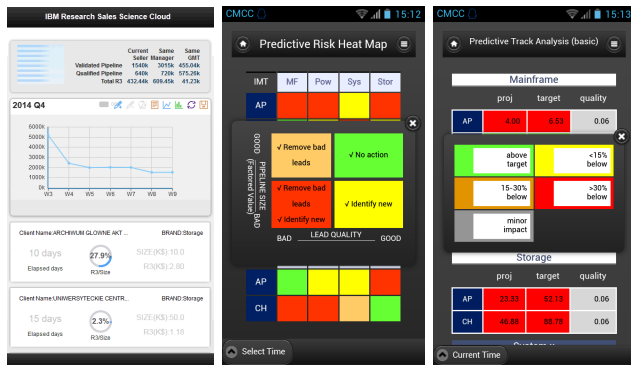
IBM Research Sales Science Cloud

| | Current Seller | Same Manager | Same GMT |
|---|---|---|---|
| Validated Pipeline | 1540k | 3015k | 455.04k |
| Qualified Pipeline | 640k | 720k | 575.26k |
| Total R3 | 432.44k | 609.45k | 41.23k |

2014 Q4

600k
500k
400k
300k
200k
100k
0k

W3 W4 W5 W6 W7 W8 W9

Client Name:ARCHIWUM GLOWNE AKT ... BRAND:Storage
10 days
Elapsed days
27.9%
R3/Size
SIZE(K$):10.0
R3(K$):2.80

Client Name:UNIWERSYTECKIE CENTR... BRAND:Storage
15 days
Elapsed days
2.3%
R3/Size
SIZE(K$):50.0
R3(K$):1.18

CMCC 15:12

Predictive Risk Heat Map

IMT MF Pow Sys Stor

AP

GOOD PIPELINE SIZE (Factored Value) BAD

√ Remove bad leads
√ No action
√ Remove bad leads
√ Identify new
√ Identify new

BAD LEAD QUALITY GOOD

AP
CH

Select Time

CMCC 15:13

Predictive Track Analysis (basic)

Mainframe

| | proj | target | quality |
|---|---|---|---|
| AP | 4.00 | 5.53 | 0.06 |

above target
<15% below
15-30% below
>30% below
minor impact

Storage

| | proj | target | quality |
|---|---|---|---|
| AP | 23.33 | 52.13 | 0.06 |
| CH | 46.88 | 83.79 | 0.06 |

Current Time